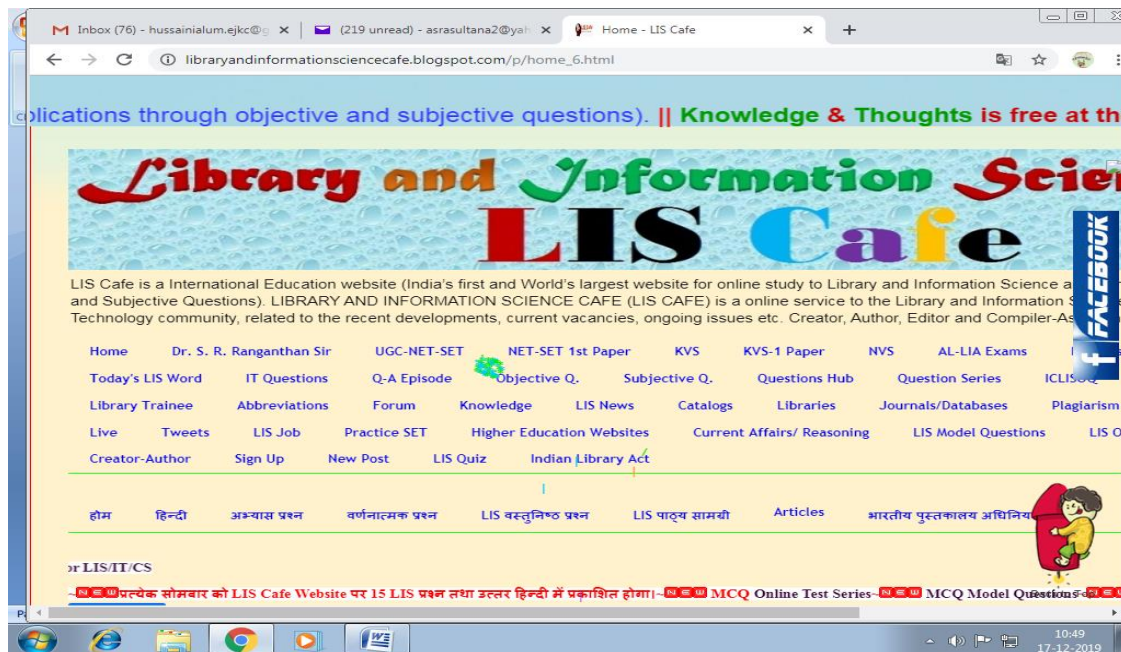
Inbox (76) - hussainialum.ejkc@g ×
(219 unread) - asrasultana2@yah ×
Home - LIS Cafe ×
+

libraryandinformationsciencecafe.blogspot.com/p/home_6.html

plications through objective and subjective questions). || Knowledge & Thoughts is free at th

Library and Information Scie
LIS Cafe

FACEBOOK

LIS Cafe is a International Education website (India's first and World's largest website for online study to Library and Information Science a and Subjective Questions). LIBRARY AND INFORMATION SCIENCE CAFE (LIS CAFE) is a online service to the Library and Information S Technology community, related to the recent developments, current vacancies, ongoing issues etc. Creator, Author, Editor and Compiler-As

Home Dr. S. R. Ranganthan Sir UGC-NET-SET NET-SET 1st Paper KVS KVS-1 Paper NVS AL-LIA Exams
Today's LIS Word IT Questions Q-A Episode Objective Q. Subjective Q. Questions Hub Question Series ICLISQ
Library Trainee Abbreviations Forum Knowledge LIS News Catalogs Libraries Journals/Databases Plagiarism
Live Tweets LIS Job Practice SET Higher Education Websites Current Affairs/ Reasoning LIS Model Questions LIS O
Creator-Author Sign Up New Post LIS Quiz Indian Library Act

होम हिन्दी अभ्यास प्रश्न वर्णनात्मक प्रश्न LIS वस्तुनिष्ठ प्रश्न LIS पाठ्य सामग्री Articles भारतीय पुस्तकालय अधिनिय

or LIS/IT/CS

~NEW प्रत्येक सोमवार को LIS Cafe Website पर 15 LIS प्रश्न तथा उत्तर हिन्दी में प्रकाशित होगा।~NEW MCQ Online Test Series~NEW MCQ Model Questions

10:49
17-12-2019